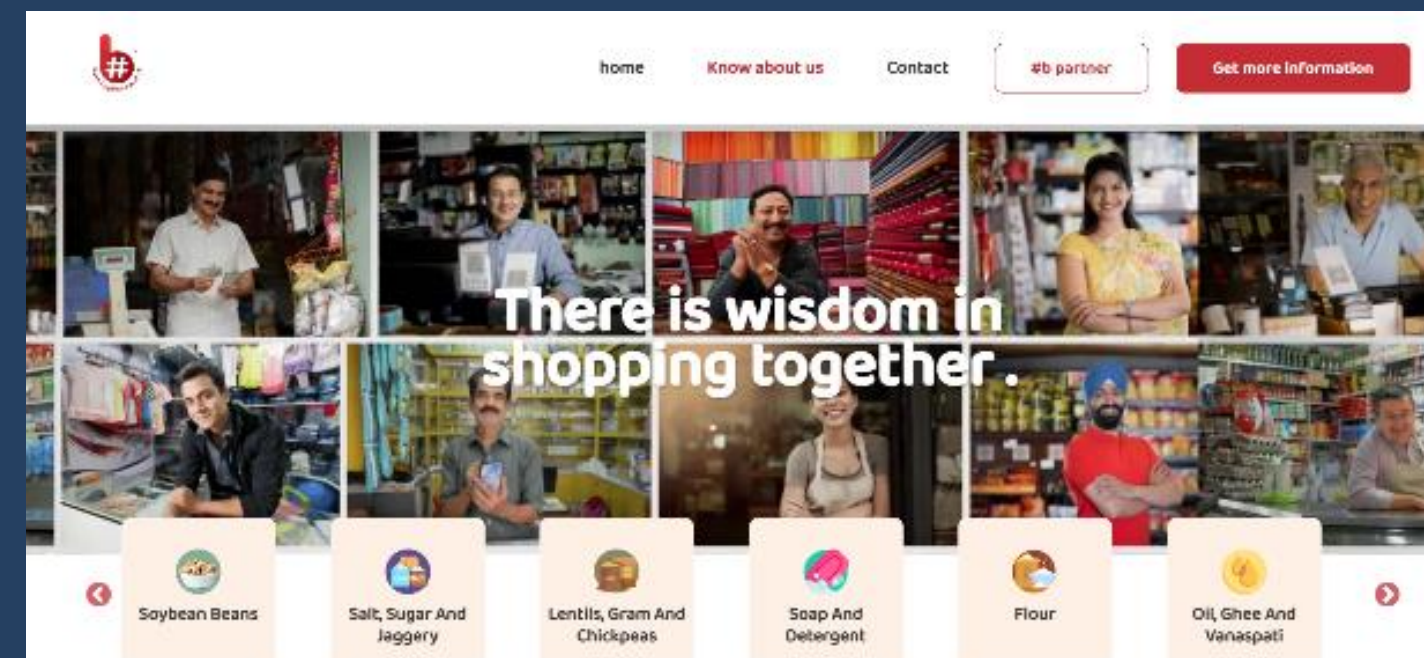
home

Know about us

Contact

#b partner

Get more information

There is wisdom in shopping together .

Soybean Beans

Salt, Sugar And Jaggery

Lentils, Gram And Chickpeas

Soap And Detergent

Flour

Oil, Ghee And Vanaspati